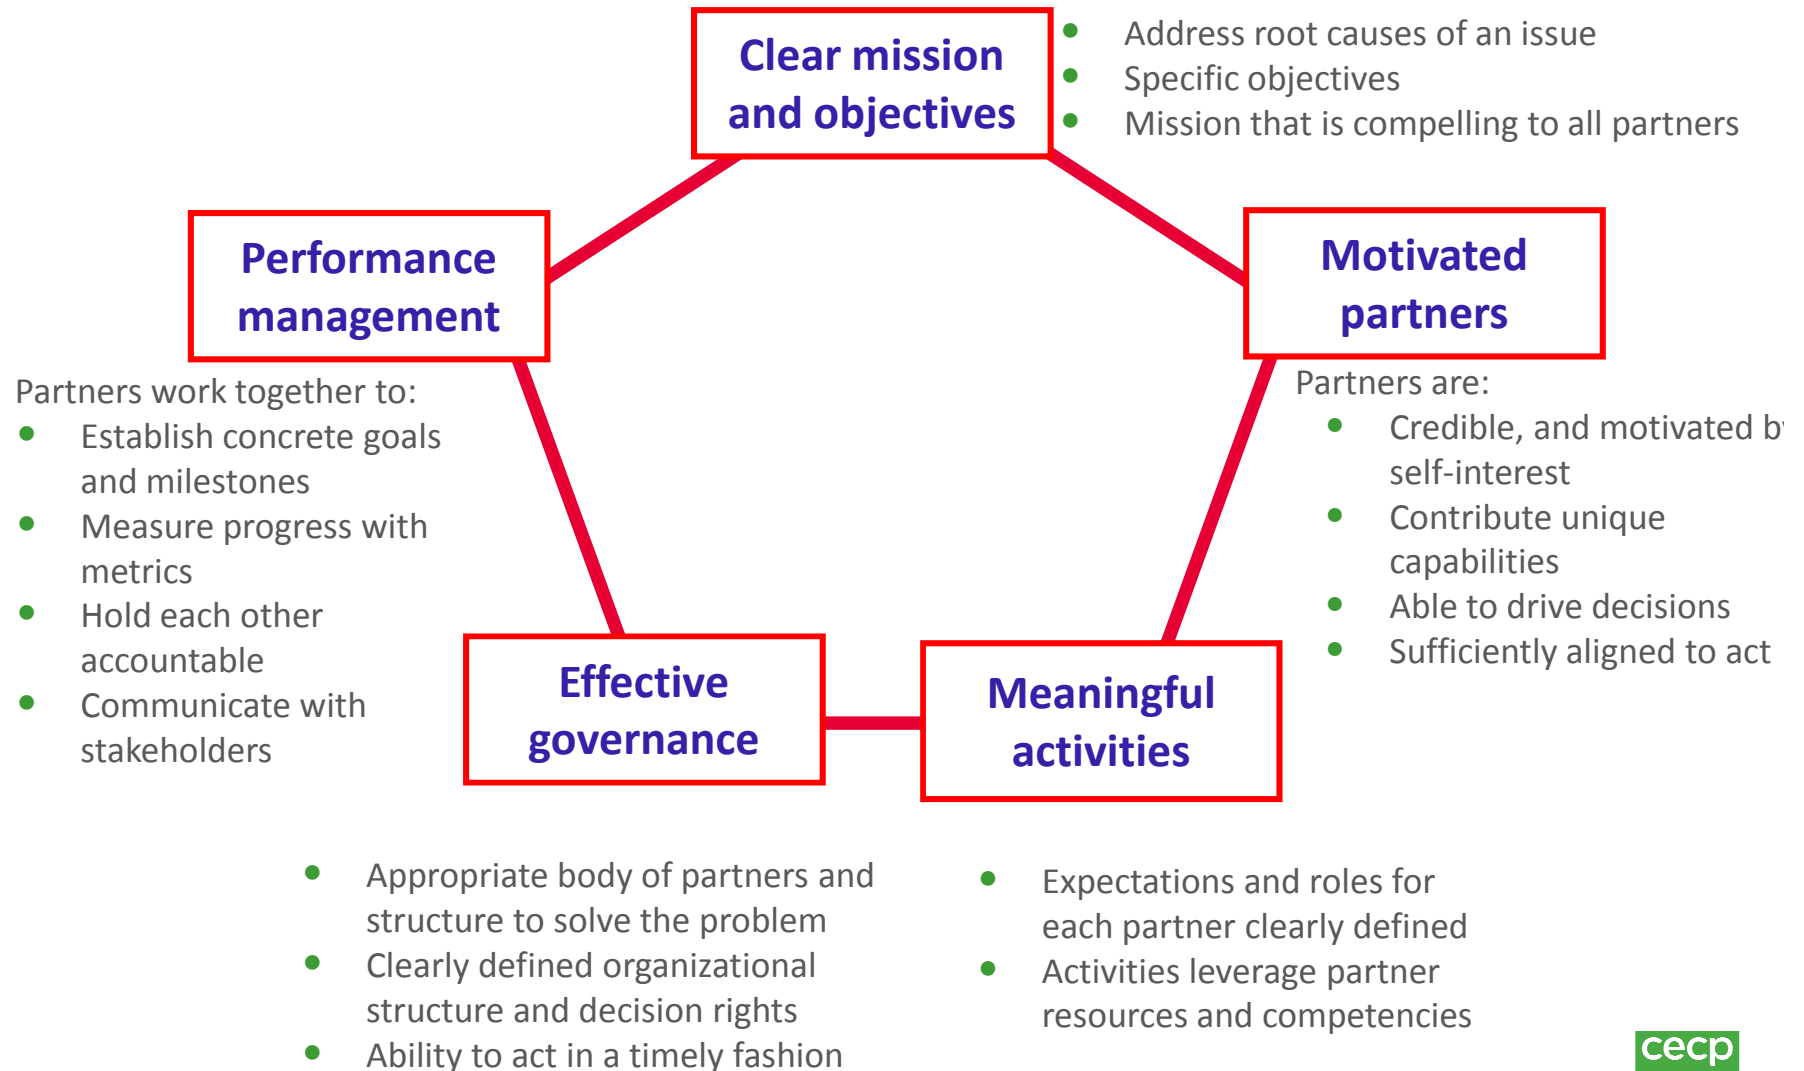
Clear mission and objectives

- Address root causes of an issue
- Specific objectives
- Mission that is compelling to all partners

Performance management

Partners work together to:
- Establish concrete goals and milestones
- Measure progress with metrics
- Hold each other accountable
- Communicate with stakeholders

Motivated partners

Partners are:
- Credible, and motivated b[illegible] self-interest
- Contribute unique capabilities
- Able to drive decisions
- Sufficiently aligned to act

Effective governance

- Appropriate body of partners and structure to solve the problem
- Clearly defined organizational structure and decision rights
- Ability to act in a timely fashion

Meaningful activities

- Expectations and roles for each partner clearly defined
- Activities leverage partner resources and competencies

cecp